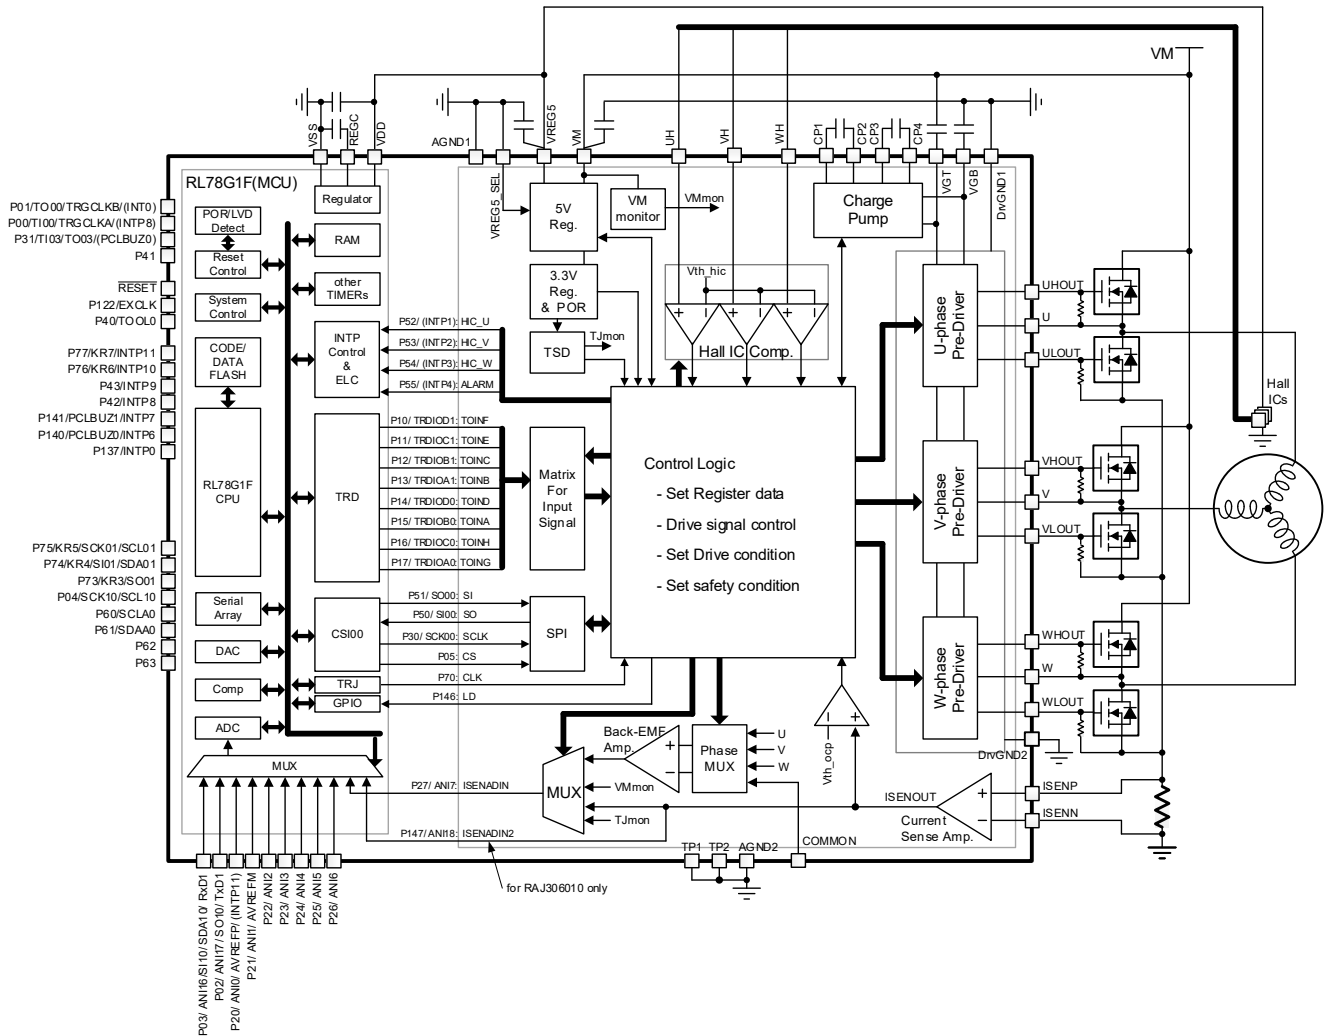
VM

VS REGC VDD AGND1 VREG5 VM UH VH WH CP1 CP2 CP3 CP4 VGT VGB DrvGND1

RL78G1F(MCU)

Regulator

P01/TO00/TRGCLKB/(INT0)
P00/TI00/TRGCLKA/(INTP8)
P31/TI03/TO03/(PCLBUZ0)
P41
$\overline{RESET}$
P122/EXCLK
P40/TOOL0
P77/KR7/INTP11
P76/KR6/INTP10
P43/INTP9
P42/INTP8
P141/PCLBUZ1/INTP7
P140/PCLBUZ0/INTP6
P137/INTP0
P75/KR5/SCK01/SCL01
P74/KR4/SI01/SDA01
P73/KR3/SO01
P04/SCK10/SCL10
P60/SCLA0
P61/SDAA0
P62
P63

POR/LVD Detect
Reset Control
System Control
CODE/ DATA FLASH
RL78G1F CPU
Serial Array
DAC
Comp
ADC
MUX

RAM
other TIMERs
INTP Control & ELC
TRD
CSI00
TRJ
GPIO

P52/ (INTP1): HIC_U
P53/ (INTP2): HIC_V
P54/ (INTP3): HIC_W
P55/ (INTP4): ALARM
P10/ TRDIOD1: TOINF
P11/ TRDIOC1: TOINE
P12/ TRDIOB1: TOINC
P13/ TRDIOA1: TOINB
P14/ TRDIOD0: TOIND
P15/ TRDIOB0: TOINA
P16/ TRDIOC0: TOINH
P17/ TRDIOA0: TOING
P51/ SO00: SI
P50/ SI00: SO
P30/ SCK00: SCLK
P05: CS
P70: CLK
P146: LD
P27/ ANI7: ISENADIN
P147/ ANI18: ISENADIN2

VREG5_SEL
5V Reg.
VM monitor
VMmon
3.3V Reg. & POR
TSD
TJmon
Charge Pump
Vth_hic
Hall IC Comp.
Matrix For Input Signal
SPI

Control Logic
- Set Register data
- Drive signal control
- Set Drive condition
- Set safety condition

U-phase Pre-Driver
V-phase Pre-Driver
W-phase Pre-Driver

UHOUT
U
ULOUT
VHOUT
V
VLOUT
WHOUT
W
WLOUT
DrvGND2
ISENP
ISENN

Hall ICs

Back-EMF Amp.
Phase MUX
U
V
W
MUX
VMmon
TJmon
Vth_ocp
ISENOUT
Current Sense Amp.
COMMON
TP1 TP2 AGND2

for RAJ306010 only

P03/ ANI16/SI10/SDA10/ RxD1
P02/ ANI17/ SO10/ TxD1
P20/ ANI0/ AVREFP/ (INTP11)
P21/ ANI1/ AVREFM
P22/ ANI2
P23/ ANI3
P24/ ANI4
P25/ ANI5
P26/ ANI6